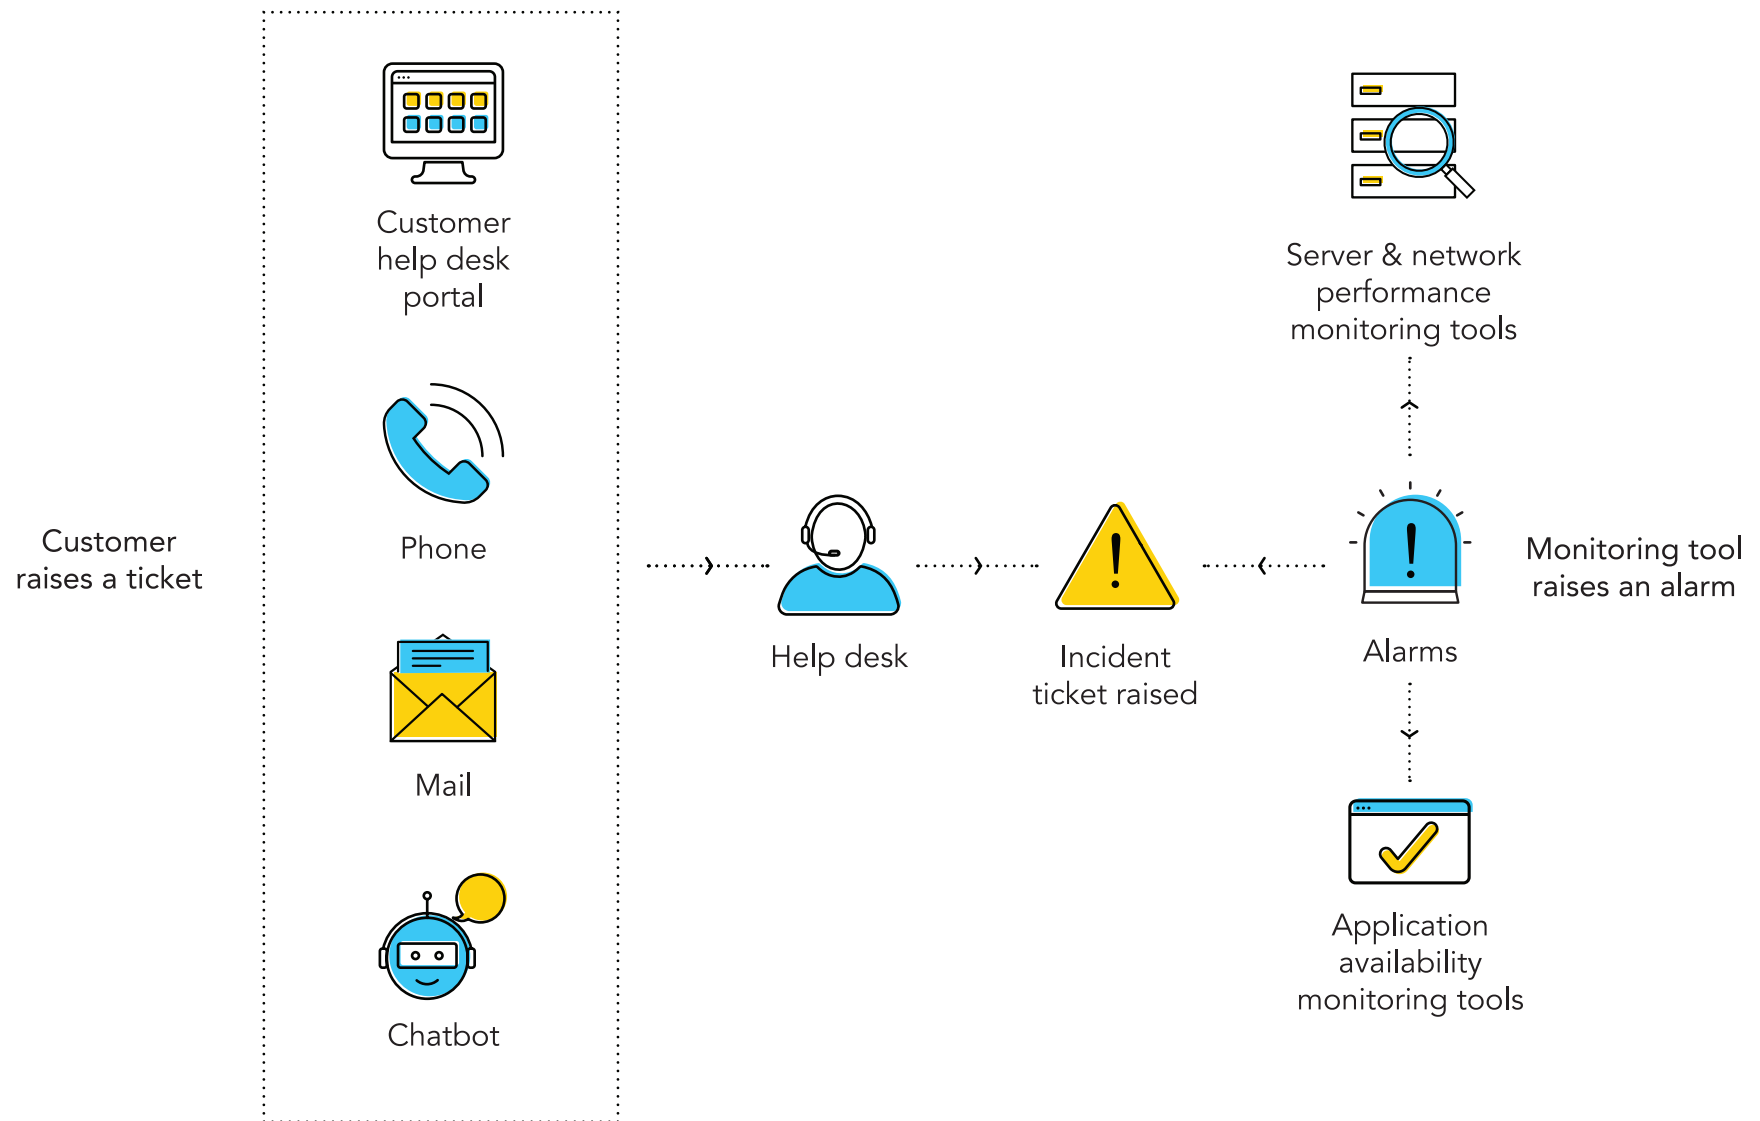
Customer raises a ticket

Customer help desk portal

Phone

Mail

Chatbot

Help desk

Incident ticket raised

Server & network performance monitoring tools

Alarms

Monitoring tool raises an alarm

Application availability monitoring tools